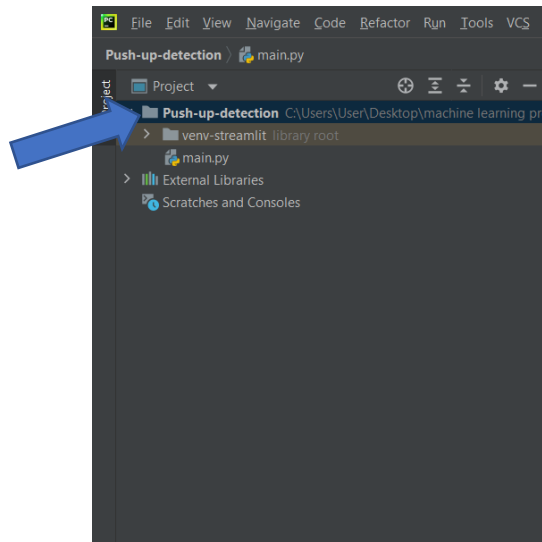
File Edit View Navigate Code Refactor Run Tools VCS

Push-up-detection 〉 main.py

Project

Project

Push-up-detection C:\Users\User\Desktop\machine learning pr

venv-streamlit library root

main.py

External Libraries

Scratches and Consoles